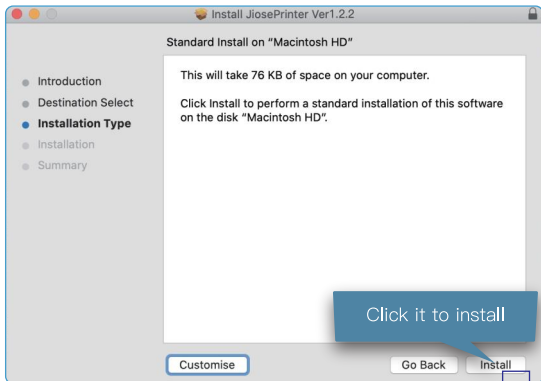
Install JiosePrinter Ver1.2.2

Standard Install on "Macintosh HD"

Introduction
Destination Select
Installation Type
Installation
Summary

This will take 76 KB of space on your computer.

Click Install to perform a standard installation of this software on the disk "Macintosh HD".

Click it to install

Customise

Go Back

Install